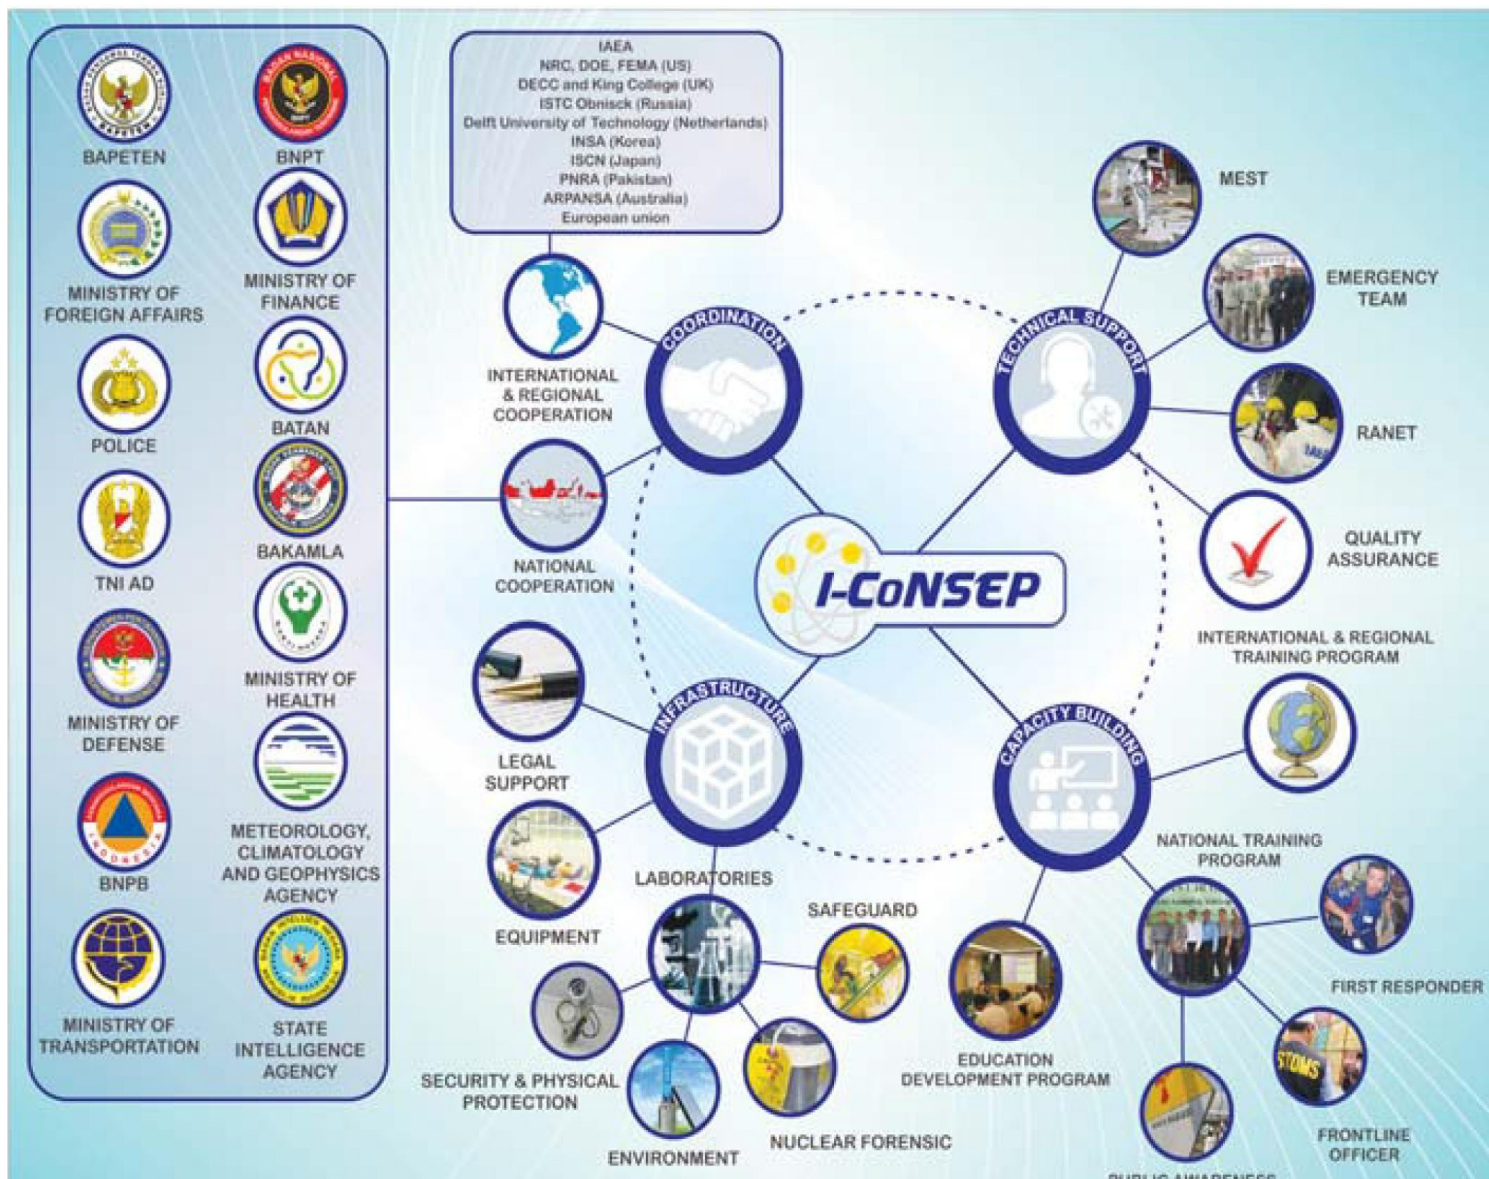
BAPETEN
BNPT
MINISTRY OF FOREIGN AFFAIRS
MINISTRY OF FINANCE
POLICE
BATAN
TNI AD
BAKAMLA
MINISTRY OF DEFENSE
MINISTRY OF HEALTH
BNPB
METEOROLOGY, CLIMATOLOGY AND GEOPHYSICS AGENCY
MINISTRY OF TRANSPORTATION
STATE INTELLIGENCE AGENCY

IAEA
NRC, DOE, FEMA (US)
DECC and King College (UK)
ISTC Obnisck (Russia)
Delft University of Technology (Netherlands)
INSA (Korea)
ISCN (Japan)
PNRA (Pakistan)
ARPANSA (Australia)
European union

INTERNATIONAL & REGIONAL COOPERATION
NATIONAL COOPERATION
COORDINATION
TECHNICAL SUPPORT
MEST
EMERGENCY TEAM
RANET
QUALITY ASSURANCE
I-CoNSEP
INTERNATIONAL & REGIONAL TRAINING PROGRAM
INFRASTRUCTURE
CAPACITY BUILDING
LEGAL SUPPORT
EQUIPMENT
LABORATORIES
SAFEGUARD
SECURITY & PHYSICAL PROTECTION
ENVIRONMENT
NUCLEAR FORENSIC
NATIONAL TRAINING PROGRAM
FIRST RESPONDER
EDUCATION DEVELOPMENT PROGRAM
FRONTLINE OFFICER
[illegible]